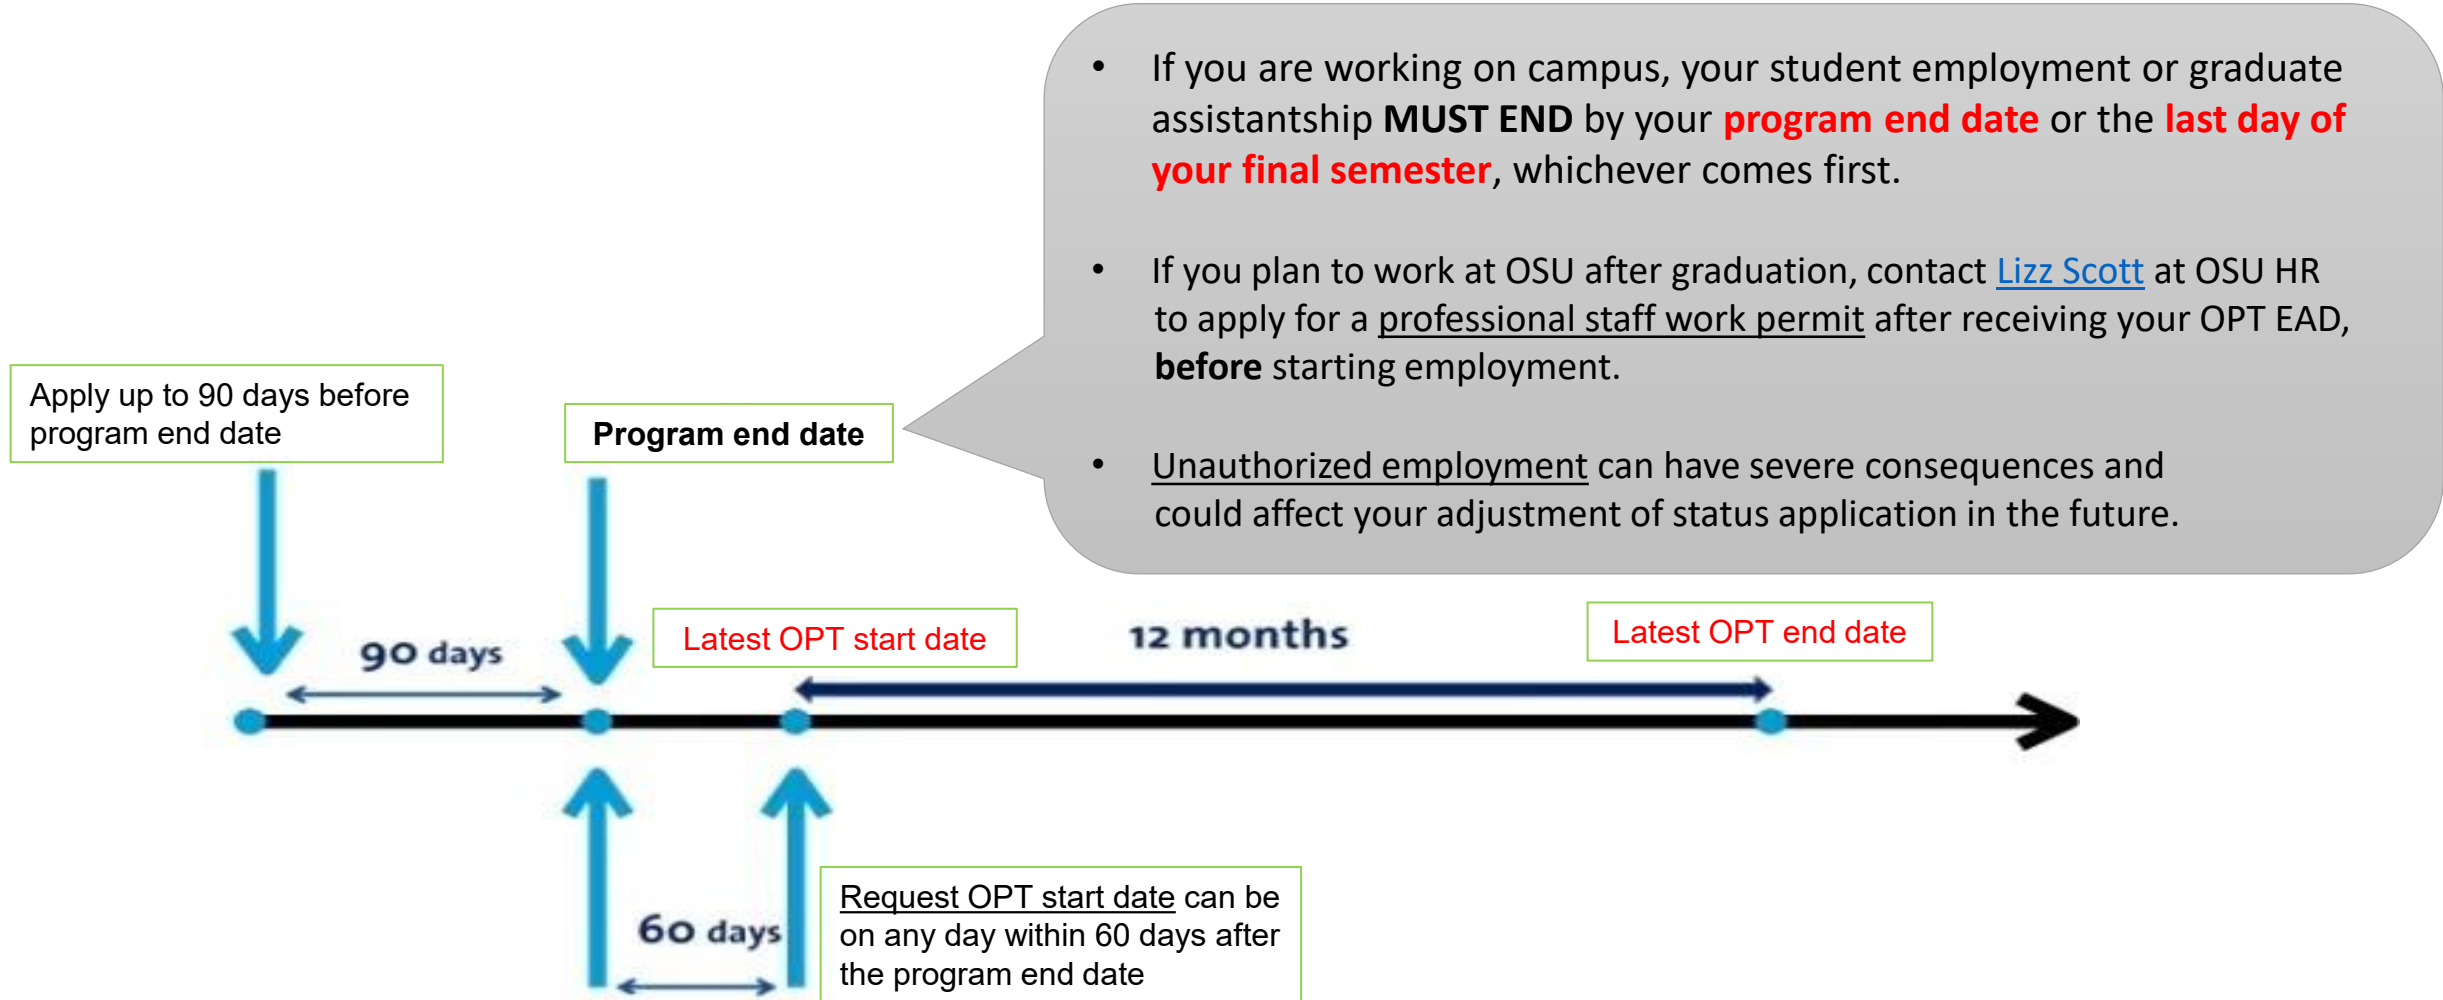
- If you are working on campus, your student employment or graduate assistantship **MUST END** by your **program end date** or the **last day of your final semester**, whichever comes first.

- If you plan to work at OSU after graduation, contact Lizz Scott at OSU HR to apply for a professional staff work permit after receiving your OPT EAD, **before** starting employment.

- Unauthorized employment can have severe consequences and could affect your adjustment of status application in the future.

Apply up to 90 days before program end date

**Program end date**

90 days

Latest OPT start date

12 months

Latest OPT end date

60 days

Request OPT start date can be on any day within 60 days after the program end date